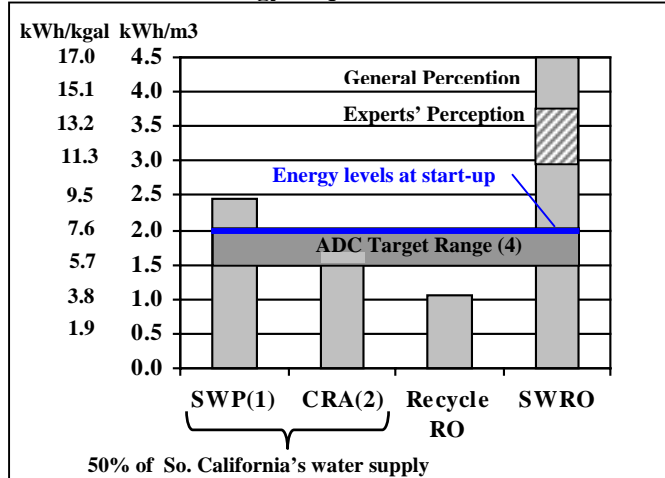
kWh/kgal kWh/m3

17.0 4.5
15.1 4.0
13.2 3.5
11.3 3.0
9.5 2.5
7.6 2.0
5.7 1.5
3.8 1.0
1.9 0.5
0.0

General Perception
Experts' Perception
Energy levels at start-up
ADC Target Range (4)

SWP(1) CRA(2) Recycle RO SWRO

50% of So. California's water supply